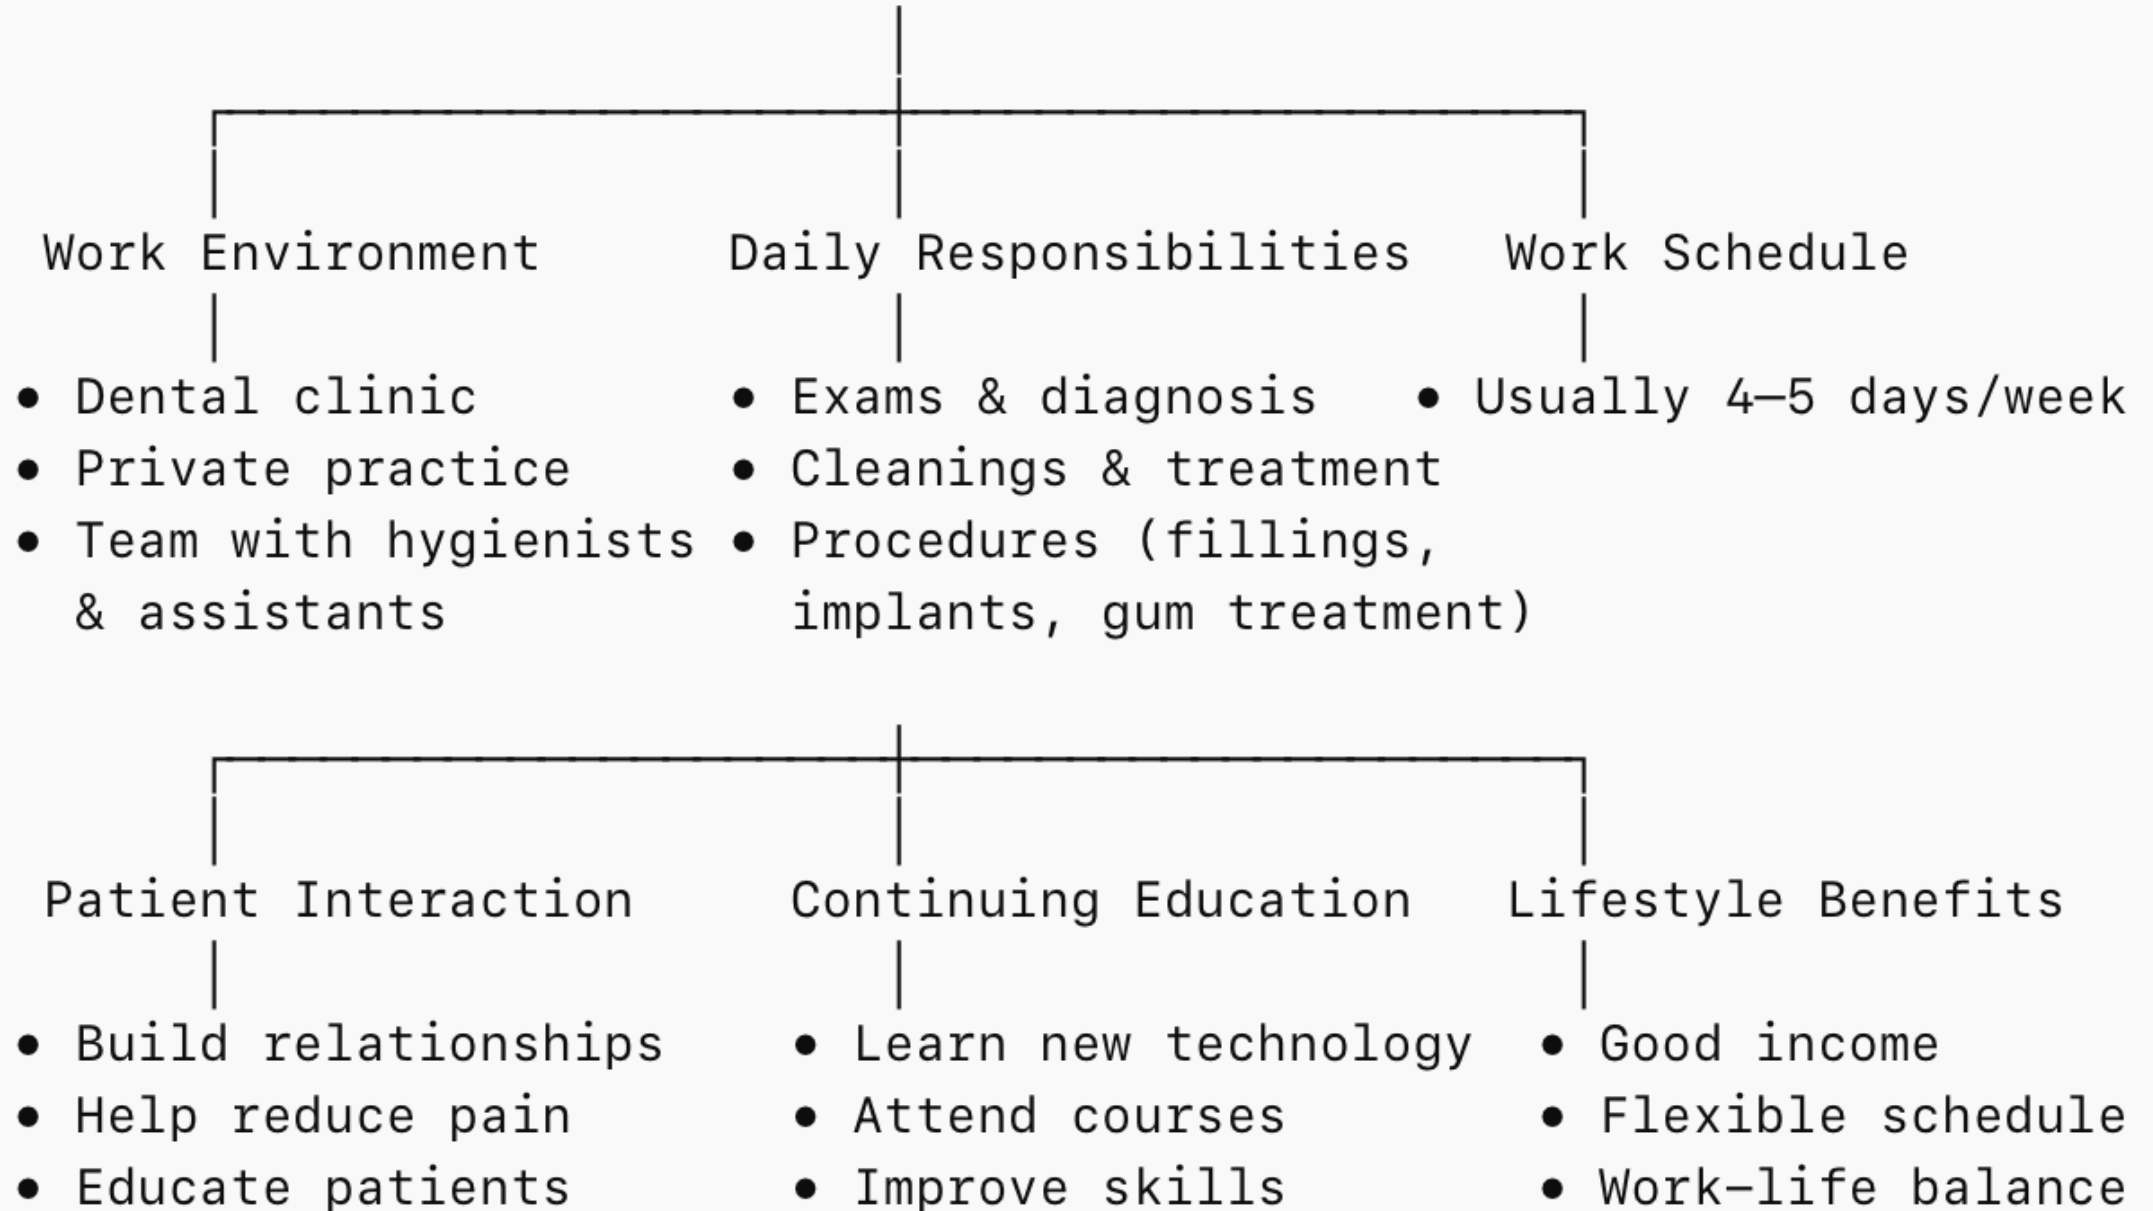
Work Environment

• Dental clinic
• Private practice
• Team with hygienists & assistants

Daily Responsibilities

• Exams & diagnosis
• Cleanings & treatment
• Procedures (fillings, implants, gum treatment)

Work Schedule

• Usually 4–5 days/week

Patient Interaction

• Build relationships
• Help reduce pain
• Educate patients

Continuing Education

• Learn new technology
• Attend courses
• Improve skills

Lifestyle Benefits

• Good income
• Flexible schedule
• Work-life balance